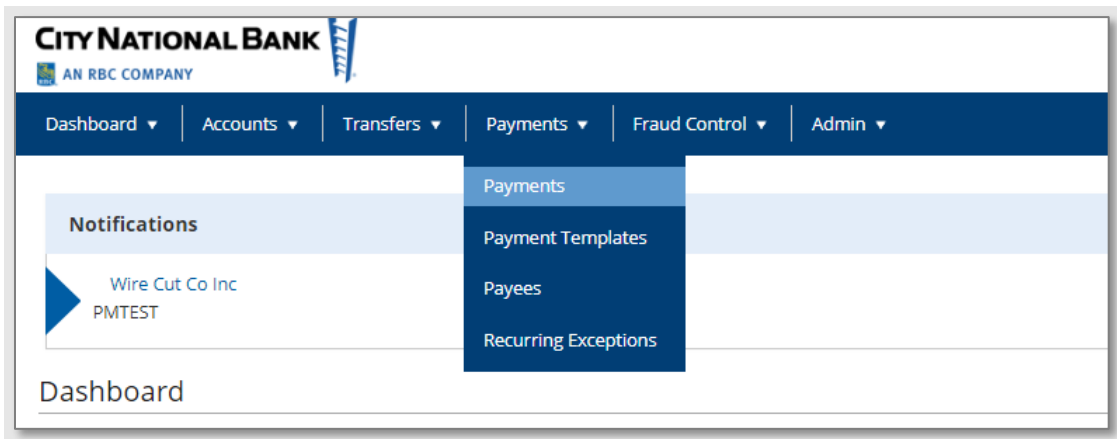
CITY NATIONAL BANK
AN RBC COMPANY

Dashboard ▾ | Accounts ▾ | Transfers ▾ | Payments ▾ | Fraud Control ▾ | Admin ▾

Payments
Payment Templates
Payees
Recurring Exceptions

Notifications

Wire Cut Co Inc
PMTEST

Dashboard